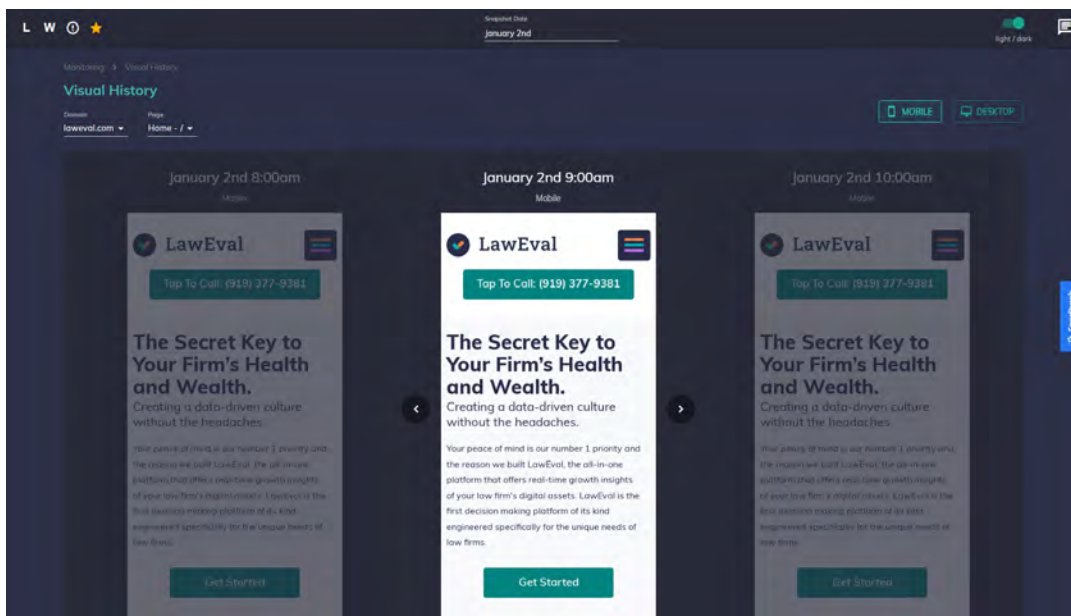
L W ⓘ ★

Snapshot Date
January 2nd

light / dark

Monitoring > Visual History

Visual History

Domain
laweval.com ▾

Page
Home - / ▾

MOBILE

DESKTOP

January 2nd 8:00am
Mobile

LawEval

Tap To Call: (919) 377-9381

The Secret Key to Your Firm's Health and Wealth.

Creating a data-driven culture without the headaches.

Your peace of mind is our number 1 priority and the reason we built LawEval, the all-in-one platform that offers real-time growth insights of your law firm's digital assets. LawEval is the first decision making platform of its kind engineered specifically for the unique needs of law firms.

Get Started

January 2nd 9:00am
Mobile

LawEval

Tap To Call: (919) 377-9381

The Secret Key to Your Firm's Health and Wealth.

Creating a data-driven culture without the headaches.

Your peace of mind is our number 1 priority and the reason we built LawEval, the all-in-one platform that offers real-time growth insights of your law firm's digital assets. LawEval is the first decision making platform of its kind engineered specifically for the unique needs of law firms.

Get Started

January 2nd 10:00am
Mobile

LawEval

Tap To Call: (919) 377-9381

The Secret Key to Your Firm's Health and Wealth.

Creating a data-driven culture without the headaches.

Your peace of mind is our number 1 priority and the reason we built LawEval, the all-in-one platform that offers real-time growth insights of your law firm's digital assets. LawEval is the first decision making platform of its kind engineered specifically for the unique needs of law firms.

Get Started